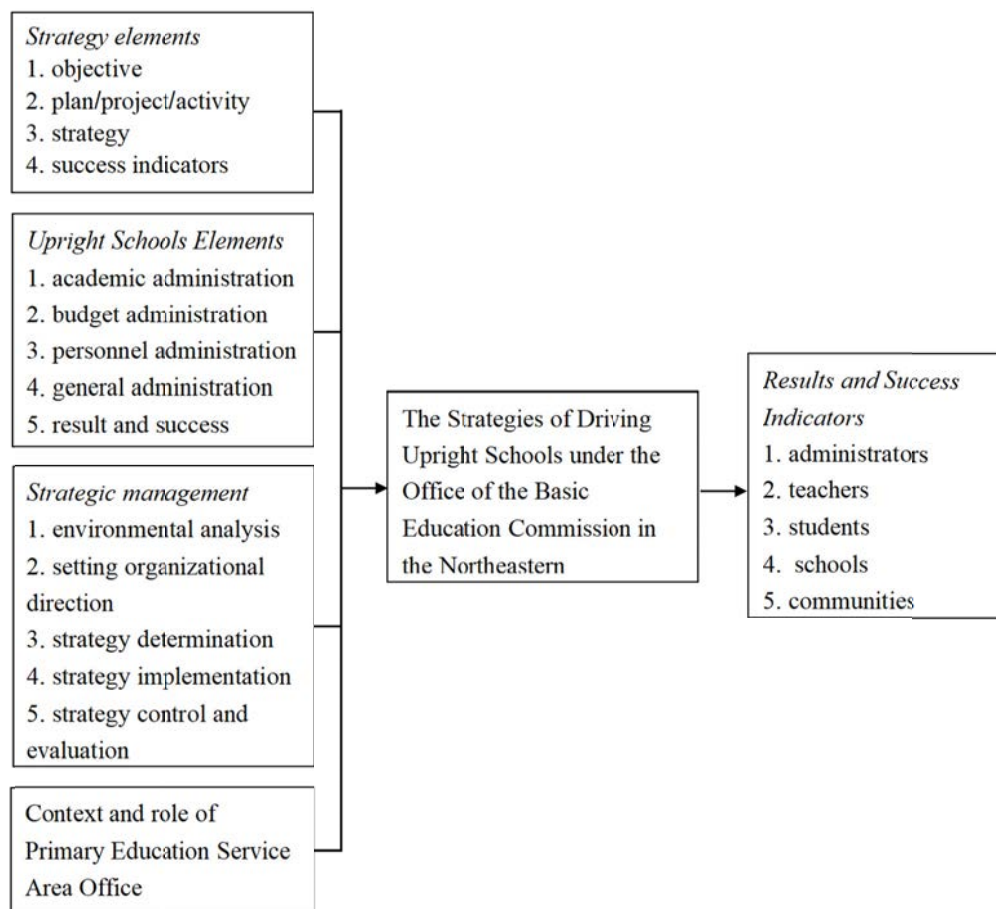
Strategy elements
1. objective
2. plan/project/activity
3. strategy
4. success indicators

Upright Schools Elements
1. academic administration
2. budget administration
3. personnel administration
4. general administration
5. result and success

Strategic management
1. environmental analysis
2. setting organizational direction
3. strategy determination
4. strategy implementation
5. strategy control and evaluation

Context and role of Primary Education Service Area Office

The Strategies of Driving Upright Schools under the Office of the Basic Education Commission in the Northeastern

Results and Success Indicators
1. administrators
2. teachers
3. students
4. schools
5. communities